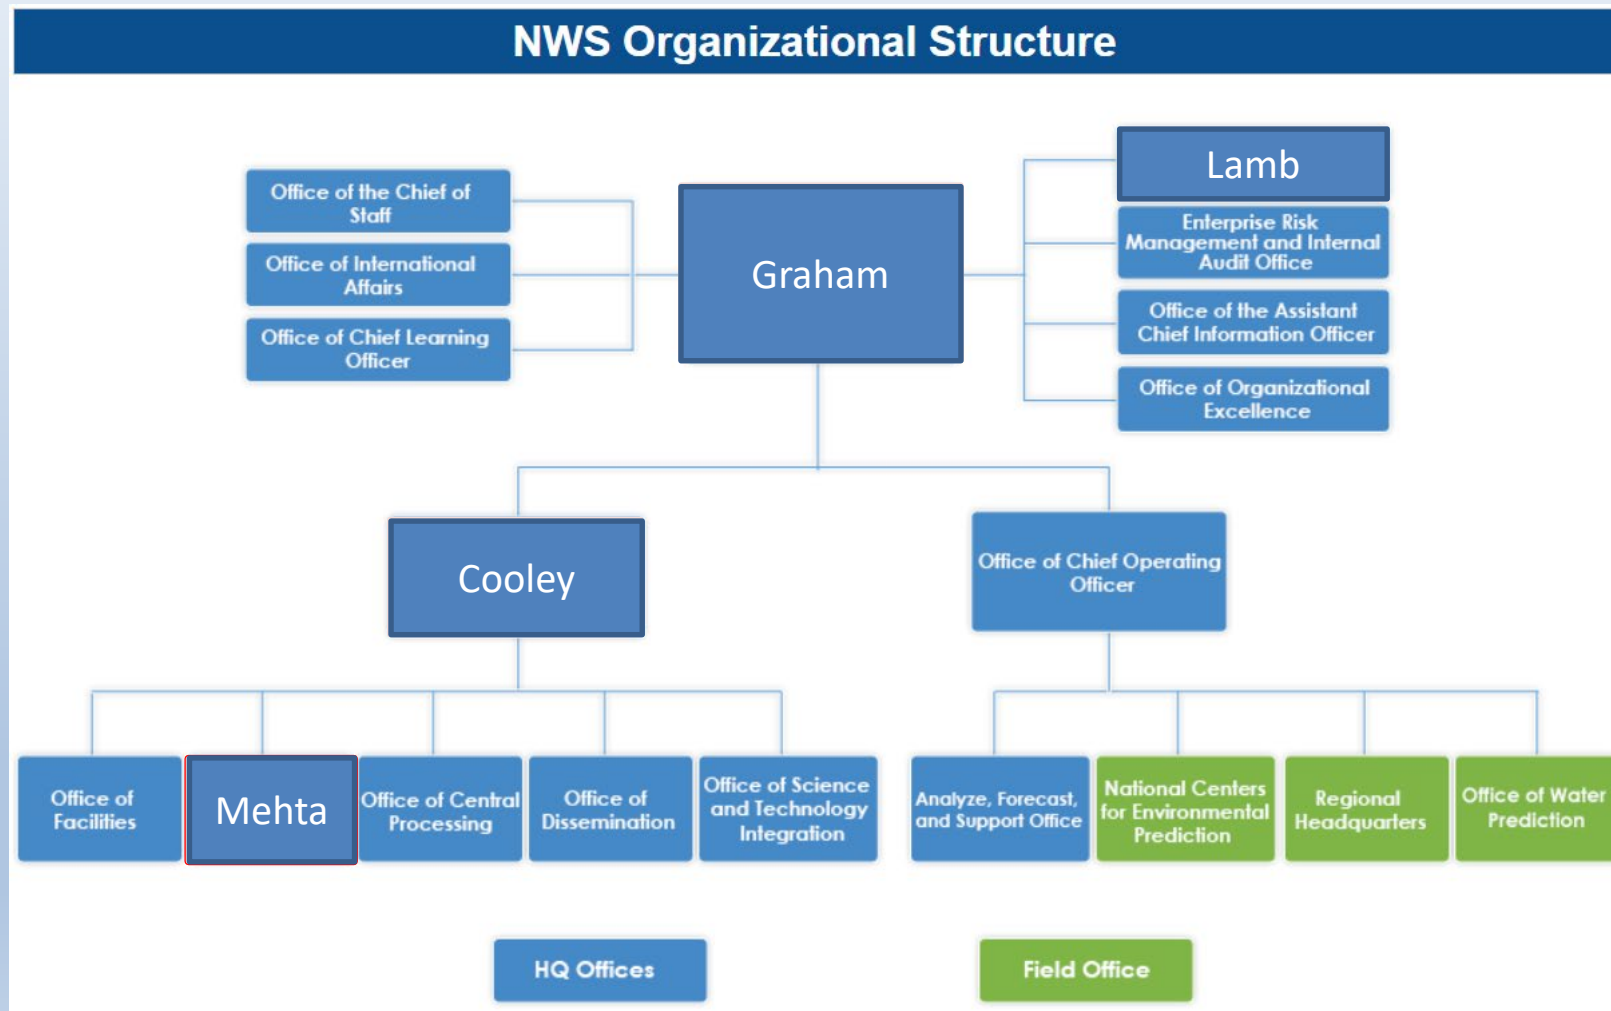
NWS Organizational Structure

Office of the Chief of Staff

Office of International Affairs

Office of Chief Learning Officer

Graham

Lamb

Enterprise Risk Management and Internal Audit Office

Office of the Assistant Chief Information Officer

Office of Organizational Excellence

Cooley

Office of Chief Operating Officer

Office of Facilities

Mehta

Office of Central Processing

Office of Dissemination

Office of Science and Technology Integration

Analyze, Forecast, and Support Office

National Centers for Environmental Prediction

Regional Headquarters

Office of Water Prediction

HQ Offices

Field Office